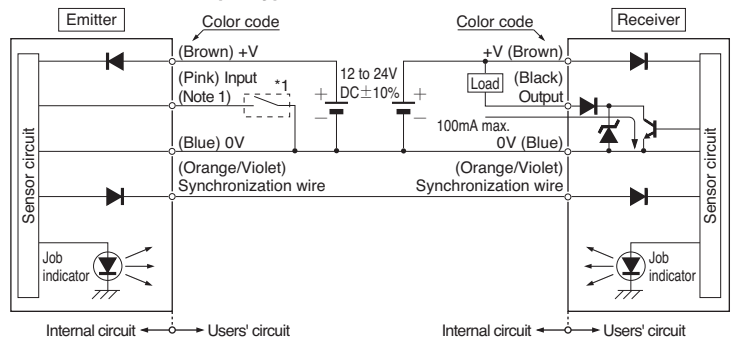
Emitter

Color code

(Brown) +V

(Pink) Input

(Note 1)

*1

12 to 24V DC$\pm$10%

(Blue) 0V

(Orange/Violet) Synchronization wire

Sensor circuit

Job indicator

Internal circuit ← → Users' circuit

Color code

Receiver

+V (Brown)

Load

(Black) Output

100mA max.

0V (Blue)

(Orange/Violet) Synchronization wire

Sensor circuit

Job indicator

Internal circuit ← → Users' circuit